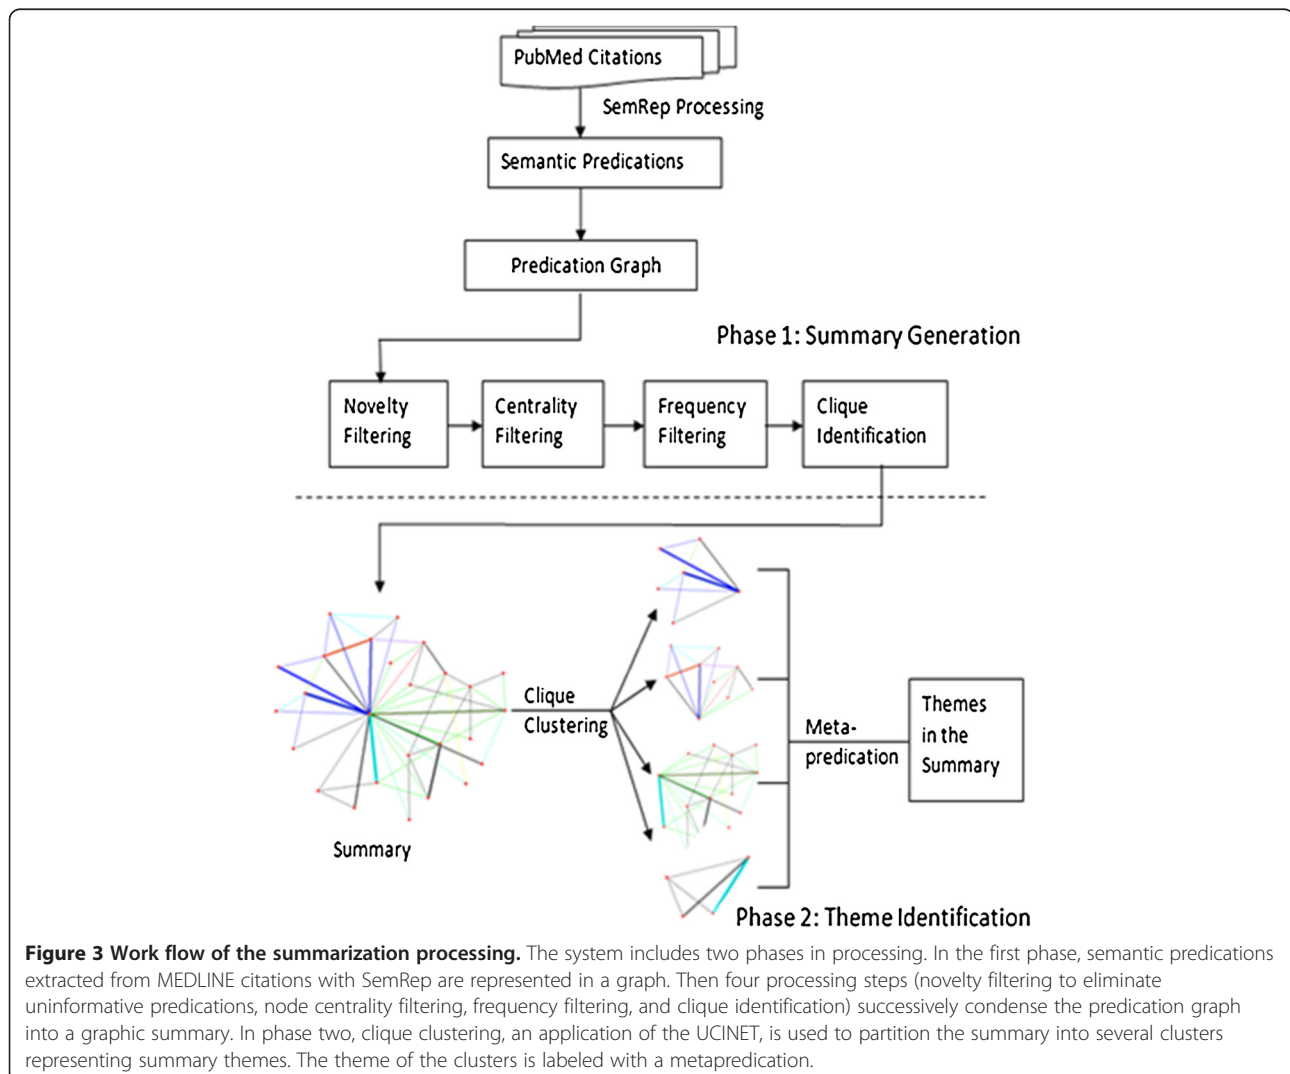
PubMed Citations

SemRep Processing

Semantic Predications

Predication Graph

Phase 1: Summary Generation

Novelty Filtering

Centrality Filtering

Frequency Filtering

Clique Identification

Summary

Clique Clustering

Meta-predication

Themes in the Summary

Phase 2: Theme Identification

**Figure 3 Work flow of the summarization processing.** The system includes two phases in processing. In the first phase, semantic predications extracted from MEDLINE citations with SemRep are represented in a graph. Then four processing steps (novelty filtering to eliminate uninformative predications, node centrality filtering, frequency filtering, and clique identification) successively condense the predication graph into a graphic summary. In phase two, clique clustering, an application of the UCINET, is used to partition the summary into several clusters representing summary themes. The theme of the clusters is labeled with a metapredication.